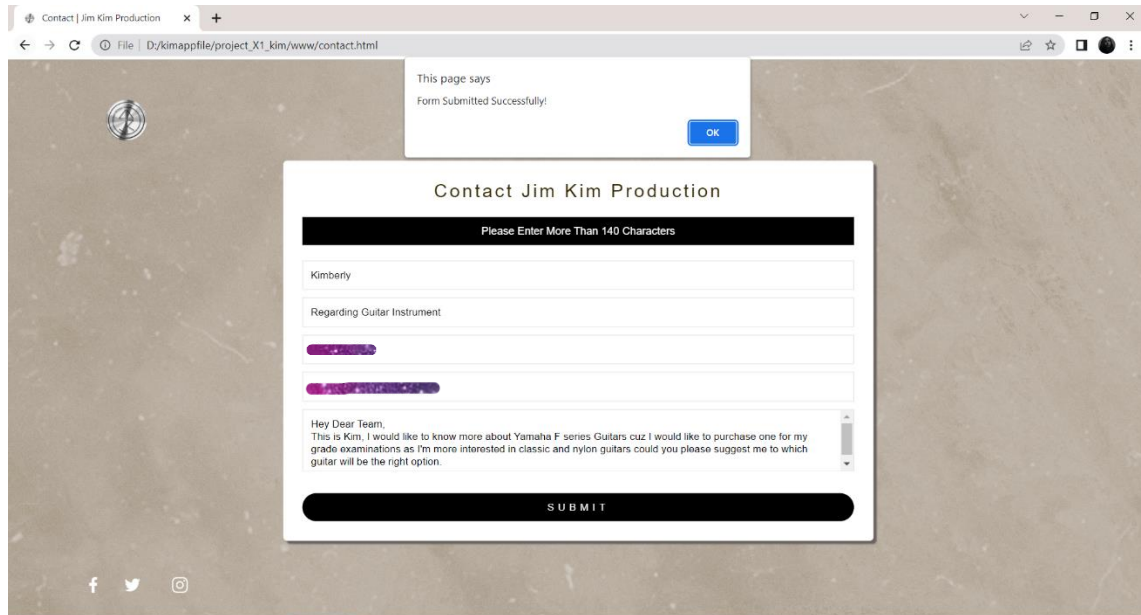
Contact | Jim Kim Production

File | D:/kimappfile/project_X1_kim/www/contact.html

This page says

Form Submitted Successfully!

OK

Contact Jim Kim Production

Please Enter More Than 140 Characters

Kimberly

Regarding Guitar Instrument

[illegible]

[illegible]

Hey Dear Team,
This is Kim, I would like to know more about Yamaha F series Guitars cuz I would like to purchase one for my grade examinations as I'm more interested in classic and nylon guitars could you please suggest me to which guitar will be the right option.

SUBMIT